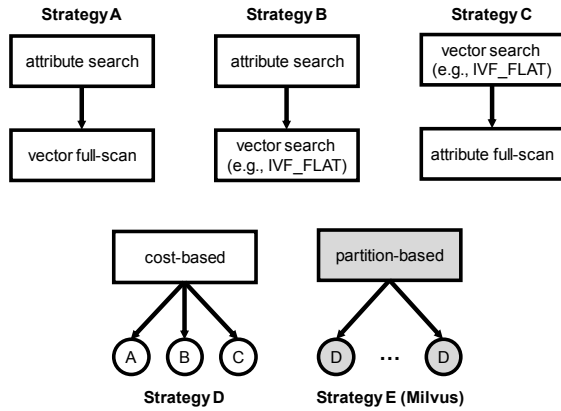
Strategy A

attribute search

vector full-scan

Strategy B

attribute search

vector search (e.g., IVF_FLAT)

Strategy C

vector search (e.g., IVF_FLAT)

attribute full-scan

cost-based

A

B

C

Strategy D

partition-based

D

...

D

Strategy E (Milvus)